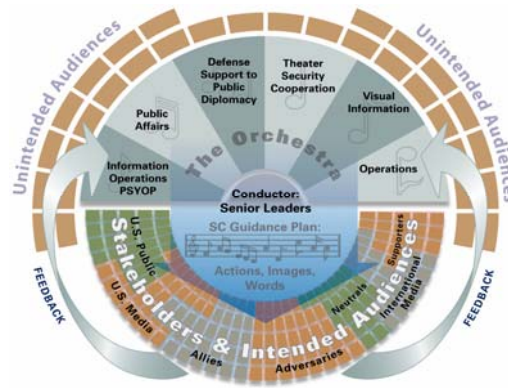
Unintended Audiences

Unintended Audiences

Information Operations PSYOP

Public Affairs

Defense Support to Public Diplomacy

Theater Security Cooperation

Visual Information

Operations

The Orchestra

Conductor: Senior Leaders

SC Guidance Plan:

Actions, Images, Words

Stakeholders & Intended Audiences

U.S. Public

U.S. Media

Allies

Adversaries

Neutrals

International Media

Supporters

FEEDBACK

FEEDBACK